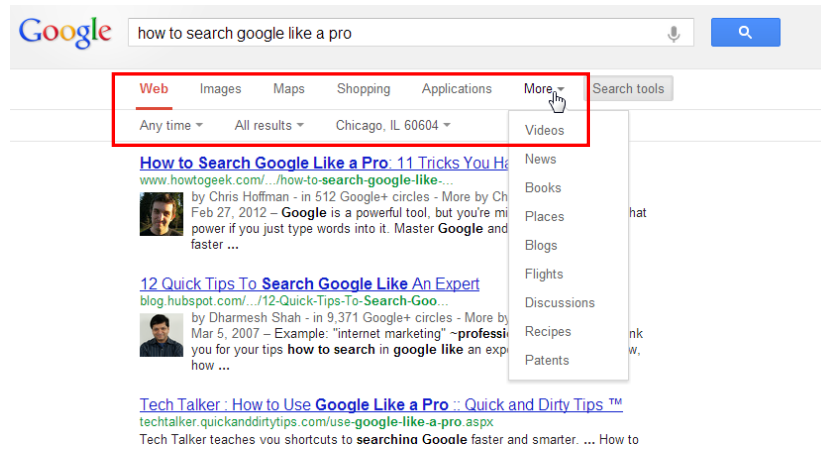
Google

how to search google like a pro

Web Images Maps Shopping Applications More Search tools

Any time All results Chicago, IL 60604

Videos
News
Books
Places
Blogs
Flights
Discussions
Recipes
Patents

How to Search Google Like a Pro: 11 Tricks You Ha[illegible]
www.howtogeek.com/.../how-to-search-google-like-...
by Chris Hoffman - in 512 Google+ circles - More by Ch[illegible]
Feb 27, 2012 – Google is a powerful tool, but you're mi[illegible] hat power if you just type words into it. Master Google and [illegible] faster ...

12 Quick Tips To Search Google Like An Expert
blog.hubspot.com/.../12-Quick-Tips-To-Search-Goo...
by Dharmesh Shah - in 9,371 Google+ circles - More by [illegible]
Mar 5, 2007 – Example: "internet marketing" ~professi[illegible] nk you for your tips how to search in google like an exp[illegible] w, how ...

Tech Talker : How to Use Google Like a Pro :: Quick and Dirty Tips ™
techtalker.quickanddirtytips.com/use-google-like-a-pro.aspx
Tech Talker teaches you shortcuts to searching Google faster and smarter. ... How to